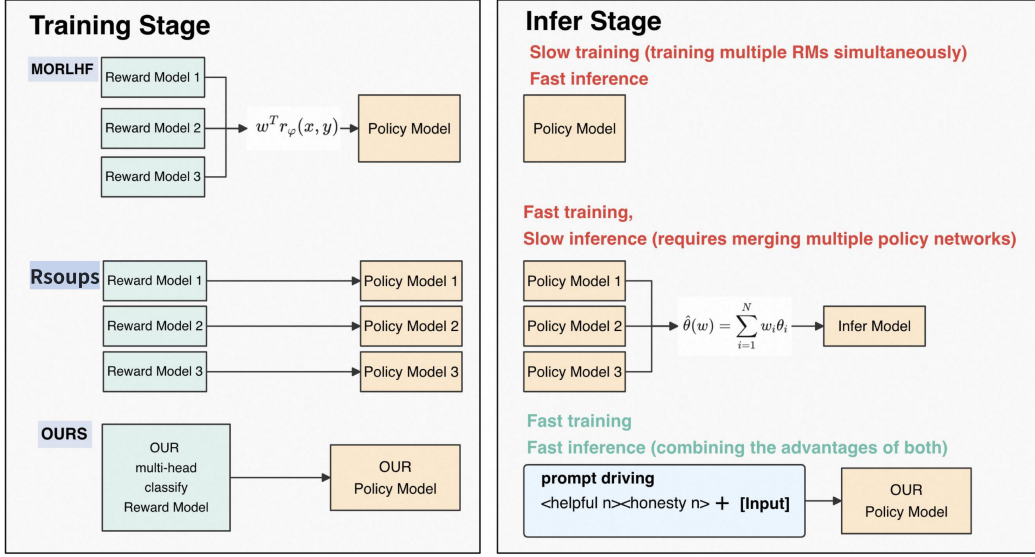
Training Stage

MORLHF

Reward Model 1

Reward Model 2

Reward Model 3

$w^T r_\varphi(x, y)$

Policy Model

Rsoups

Reward Model 1

Policy Model 1

Reward Model 2

Policy Model 2

Reward Model 3

Policy Model 3

OURS

OUR multi-head classify Reward Model

OUR Policy Model

Infer Stage

Slow training (training multiple RMs simultaneously)

Fast inference

Policy Model

Fast training,

Slow inference (requires merging multiple policy networks)

Policy Model 1

Policy Model 2

Policy Model 3

$\hat{\theta}(w) = \sum_{i=1}^{N} w_i \theta_i$

Infer Model

Fast training

Fast inference (combining the advantages of both)

prompt driving

<helpful n><honesty n> + [Input]

OUR Policy Model